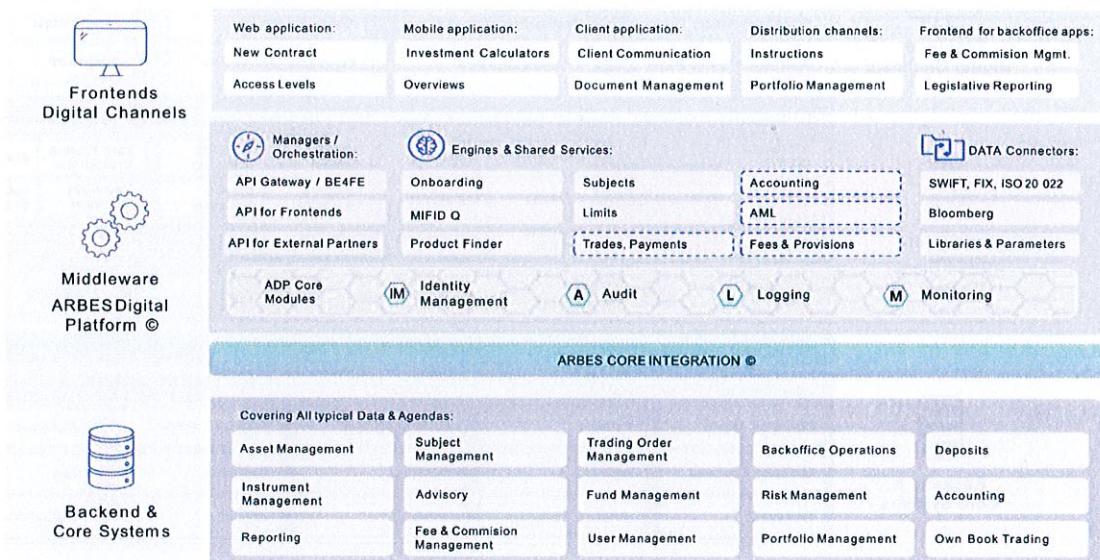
Frontends
Digital Channels

Web application:
New Contract
Access Levels

Mobile application:
Investment Calculators
Overviews

Client application:
Client Communication
Document Management

Distribution channels:
Instructions
Portfolio Management

Frontend for backoffice apps:
Fee & Commision Mgmt.
Legislative Reporting

Middleware
ARBES Digital Platform ©

Managers / Orchestration:
API Gateway / BE4FE
API for Frontends
API for External Partners

Engines & Shared Services:
Onboarding
MIFID Q
Product Finder
Subjects
Limits
Trades, Payments
Accounting
AML
Fees & Provisions

DATA Connectors:
SWIFT, FIX, ISO 20 022
Bloomberg
Libraries & Parameters

ADP Core Modules
IM Identity Management
A Audit
L Logging
M Monitoring

ARBES CORE INTEGRATION ©

Backend & Core Systems

Covering All typical Data & Agendas:

| Asset Management | Subject Management | Trading Order Management | Backoffice Operations | Deposits |
|---|---|---|---|---|
| Instrument Management | Advisory | Fund Management | Risk Management | Accounting |
| Reporting | Fee & Commision Management | User Management | Portfolio Management | Own Book Trading |